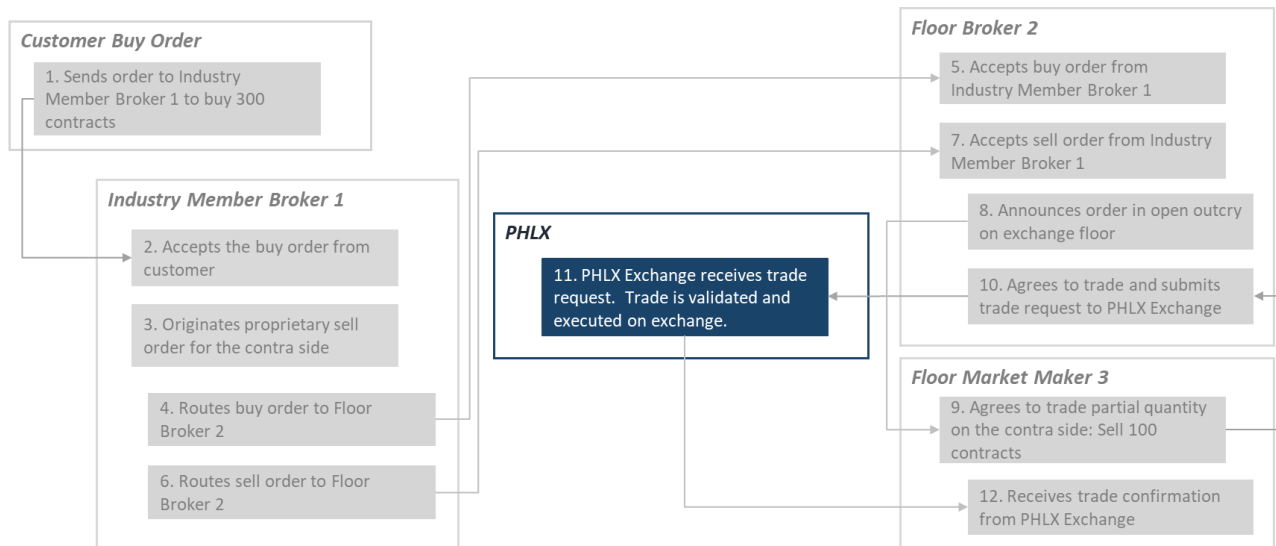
Customer Buy Order

1. Sends order to Industry Member Broker 1 to buy 300 contracts

Industry Member Broker 1

2. Accepts the buy order from customer

3. Originates proprietary sell order for the contra side

4. Routes buy order to Floor Broker 2

6. Routes sell order to Floor Broker 2

PHLX

11. PHLX Exchange receives trade request. Trade is validated and executed on exchange.

Floor Broker 2

5. Accepts buy order from Industry Member Broker 1

7. Accepts sell order from Industry Member Broker 1

8. Announces order in open outcry on exchange floor

10. Agrees to trade and submits trade request to PHLX Exchange

Floor Market Maker 3

9. Agrees to trade partial quantity on the contra side: Sell 100 contracts

12. Receives trade confirmation from PHLX Exchange